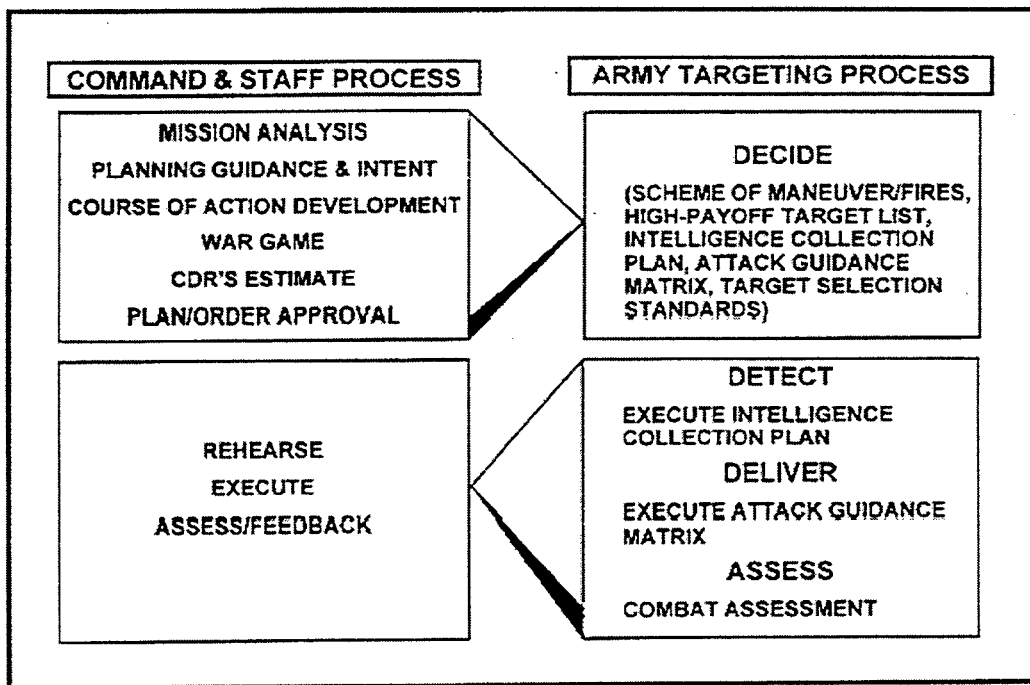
COMMAND & STAFF PROCESS

MISSION ANALYSIS
PLANNING GUIDANCE & INTENT
COURSE OF ACTION DEVELOPMENT
WAR GAME
CDR'S ESTIMATE
PLAN/ORDER APPROVAL

REHEARSE
EXECUTE
ASSESS/FEEDBACK

ARMY TARGETING PROCESS

DECIDE
(SCHEME OF MANEUVER/FIRES, HIGH-PAYOFF TARGET LIST, INTELLIGENCE COLLECTION PLAN, ATTACK GUIDANCE MATRIX, TARGET SELECTION STANDARDS)

DETECT
EXECUTE INTELLIGENCE COLLECTION PLAN
DELIVER
EXECUTE ATTACK GUIDANCE MATRIX
ASSESS
COMBAT ASSESSMENT